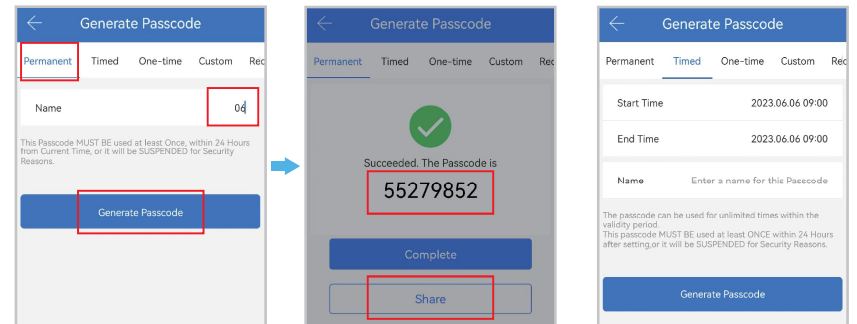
Generate Passcode

Permanent Timed One-time Custom Rec

Name 06

This Passcode MUST BE used at least Once, within 24 Hours from Current Time, or it will be SUSPENDED for Security Reasons.

Generate Passcode

Generate Passcode

Permanent Timed One-time Custom Rec

Succeeded. The Passcode is

55279852

Complete

Share

Generate Passcode

Permanent Timed One-time Custom Rec

Start Time 2023.06.06 09:00

End Time 2023.06.06 09:00

Name Enter a name for this Passcode

The passcode can be used for unlimited times within the validity period.
This passcode MUST BE used at least ONCE within 24 Hours after setting,or it will be SUSPENDED for Security Reasons.

Generate Passcode